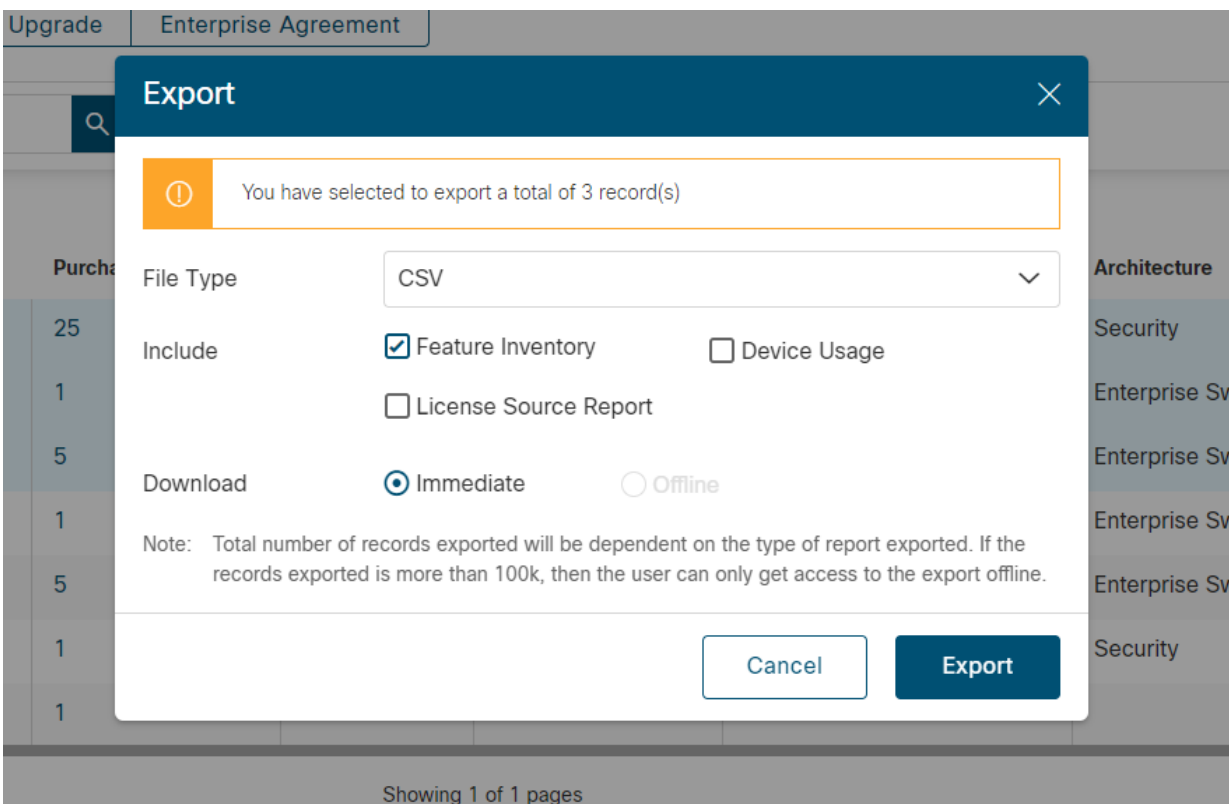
Upgrade | Enterprise Agreement

Export

You have selected to export a total of 3 record(s)

File Type CSV

Include
Feature Inventory
Device Usage
License Source Report

Download
Immediate
Offline

Note: Total number of records exported will be dependent on the type of report exported. If the records exported is more than 100k, then the user can only get access to the export offline.

Cancel
Export

Purcha
25
1
5
1
5
1
1

Architecture
Security
Enterprise Sw
Enterprise Sw
Enterprise Sw
Enterprise Sw
Security

Showing 1 of 1 pages